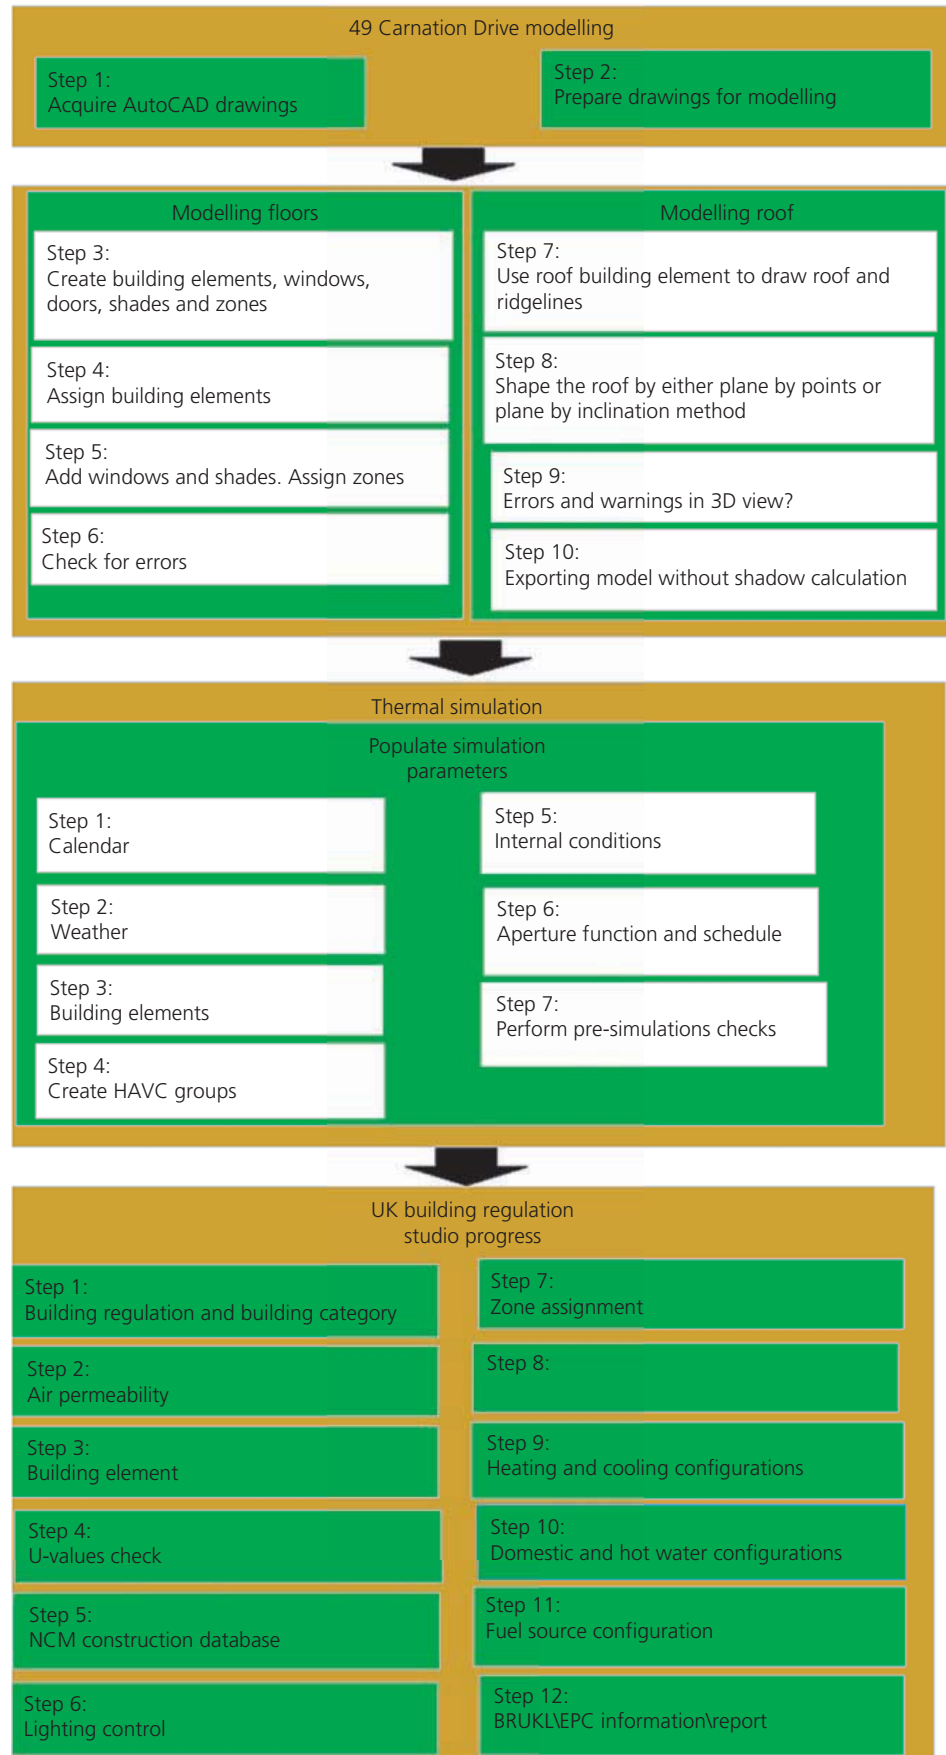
49 Carnation Drive modelling

Step 1:
Acquire AutoCAD drawings

Step 2:
Prepare drawings for modelling

Modelling floors

Step 3:
Create building elements, windows, doors, shades and zones

Step 4:
Assign building elements

Step 5:
Add windows and shades. Assign zones

Step 6:
Check for errors

Modelling roof

Step 7:
Use roof building element to draw roof and ridgelines

Step 8:
Shape the roof by either plane by points or plane by inclination method

Step 9:
Errors and warnings in 3D view?

Step 10:
Exporting model without shadow calculation

Thermal simulation

Populate simulation parameters

Step 1:
Calendar

Step 2:
Weather

Step 3:
Building elements

Step 4:
Create HAVC groups

Step 5:
Internal conditions

Step 6:
Aperture function and schedule

Step 7:
Perform pre-simulations checks

UK building regulation studio progress

Step 1:
Building regulation and building category

Step 2:
Air permeability

Step 3:
Building element

Step 4:
U-values check

Step 5:
NCM construction database

Step 6:
Lighting control

Step 7:
Zone assignment

Step 8:

Step 9:
Heating and cooling configurations

Step 10:
Domestic and hot water configurations

Step 11:
Fuel source configuration

Step 12:
BRUKL\EPC information\report